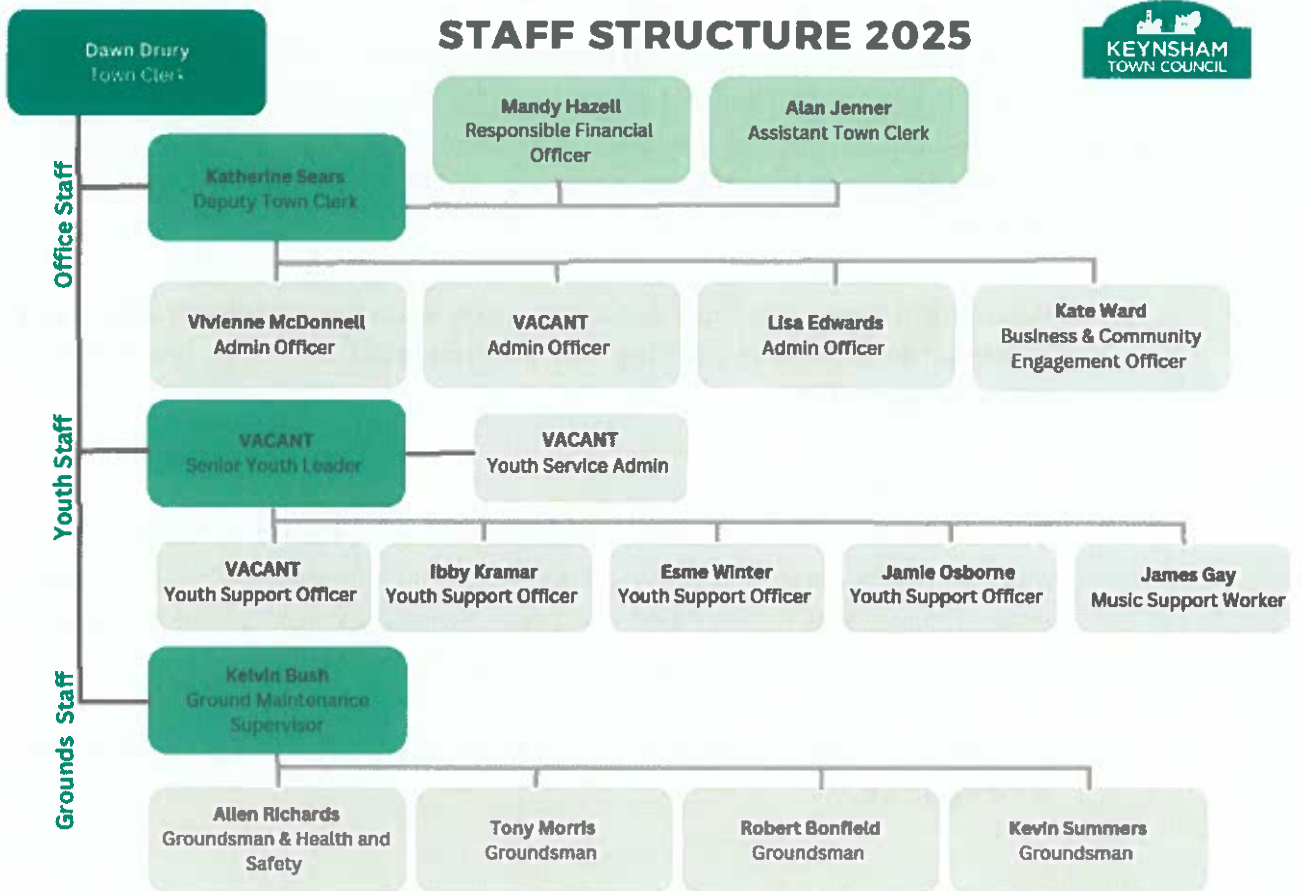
STAFF STRUCTURE 2025

KEYNSHAM
TOWN COUNCIL

Dawn Drury
Town Clerk

Office Staff

Mandy Hazell
Responsible Financial Officer

Alan Jenner
Assistant Town Clerk

Katherine Sears
Deputy Town Clerk

Vivienne McDonnell
Admin Officer

VACANT
Admin Officer

Lisa Edwards
Admin Officer

Kate Ward
Business & Community Engagement Officer

Youth Staff

VACANT
Senior Youth Leader

VACANT
Youth Service Admin

VACANT
Youth Support Officer

Ibby Kramar
Youth Support Officer

Esme Winter
Youth Support Officer

Jamie Osborne
Youth Support Officer

James Gay
Music Support Worker

Grounds Staff

Kelvin Bush
Ground Maintenance Supervisor

Allen Richards
Groundsman & Health and Safety

Tony Morris
Groundsman

Robert Bonfield
Groundsman

Kevin Summers
Groundsman